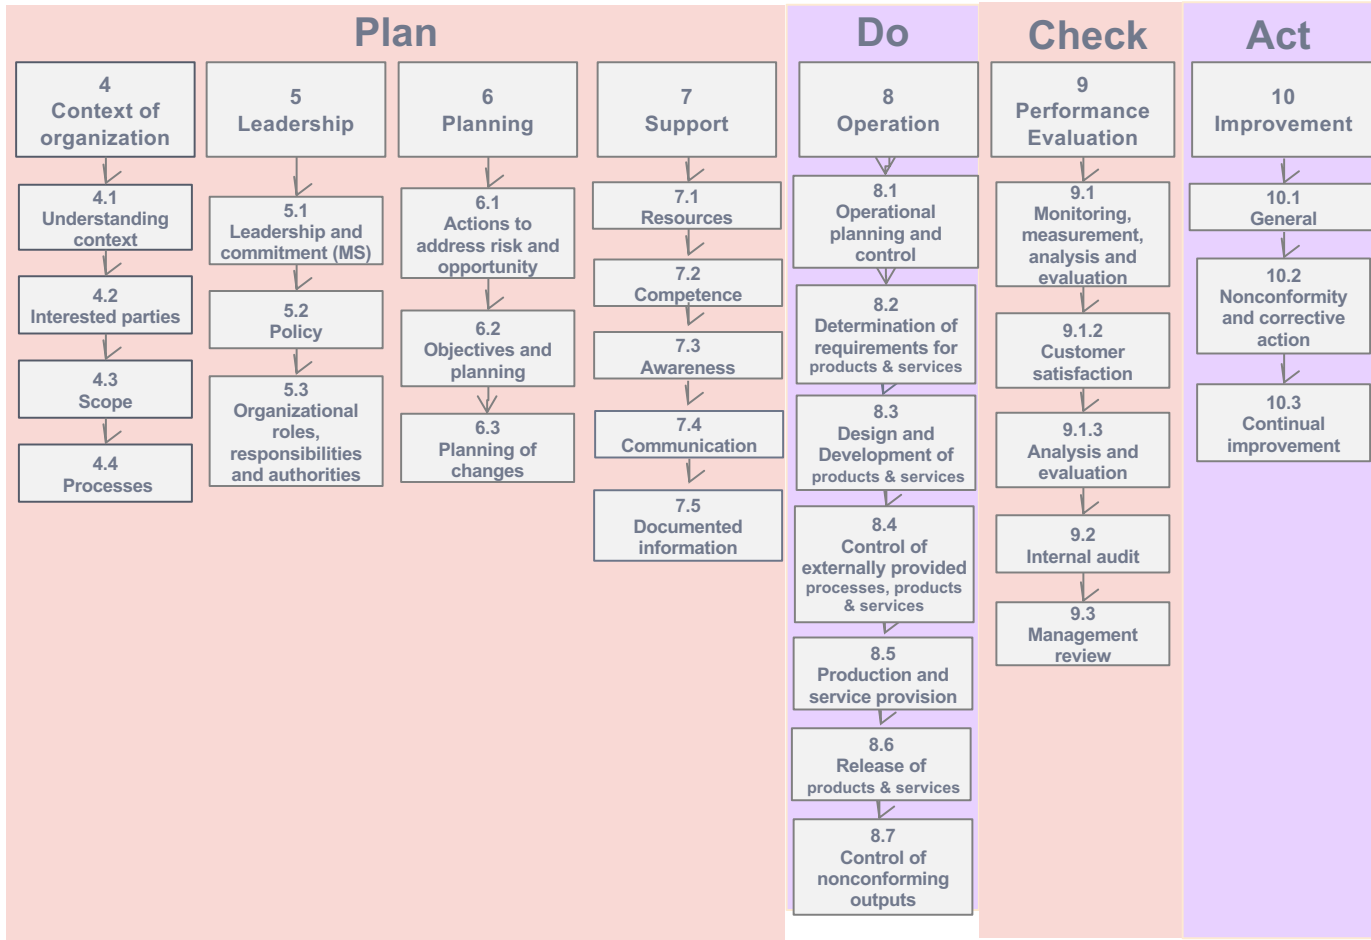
Plan

4
Context of organization

4.1
Understanding context

4.2
Interested parties

4.3
Scope

4.4
Processes

5
Leadership

5.1
Leadership and commitment (MS)

5.2
Policy

5.3
Organizational roles, responsibilities and authorities

6
Planning

6.1
Actions to address risk and opportunity

6.2
Objectives and planning

6.3
Planning of changes

7
Support

7.1
Resources

7.2
Competence

7.3
Awareness

7.4
Communication

7.5
Documented information

Do

8
Operation

8.1
Operational planning and control

8.2
Determination of requirements for products & services

8.3
Design and Development of products & services

8.4
Control of externally provided processes, products & services

8.5
Production and service provision

8.6
Release of products & services

8.7
Control of nonconforming outputs

Check

9
Performance Evaluation

9.1
Monitoring, measurement, analysis and evaluation

9.1.2
Customer satisfaction

9.1.3
Analysis and evaluation

9.2
Internal audit

9.3
Management review

Act

10
Improvement

10.1
General

10.2
Nonconformity and corrective action

10.3
Continual improvement